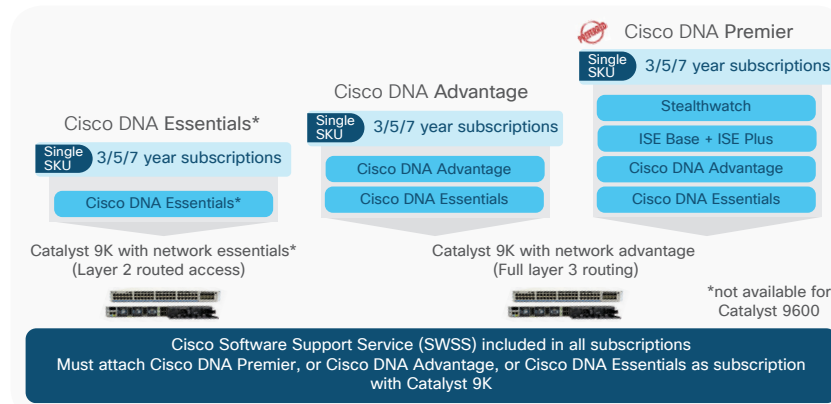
Cisco DNA Premier
Single SKU 3/5/7 year subscriptions
Stealthwatch
ISE Base + ISE Plus
Cisco DNA Advantage
Cisco DNA Essentials

Cisco DNA Advantage
Single SKU 3/5/7 year subscriptions
Cisco DNA Advantage
Cisco DNA Essentials

Cisco DNA Essentials*
Single SKU 3/5/7 year subscriptions
Cisco DNA Essentials*

Catalyst 9K with network essentials* (Layer 2 routed access)

Catalyst 9K with network advantage (Full layer 3 routing)

*not available for Catalyst 9600

Cisco Software Support Service (SWSS) included in all subscriptions
Must attach Cisco DNA Premier, or Cisco DNA Advantage, or Cisco DNA Essentials as subscription with Catalyst 9K